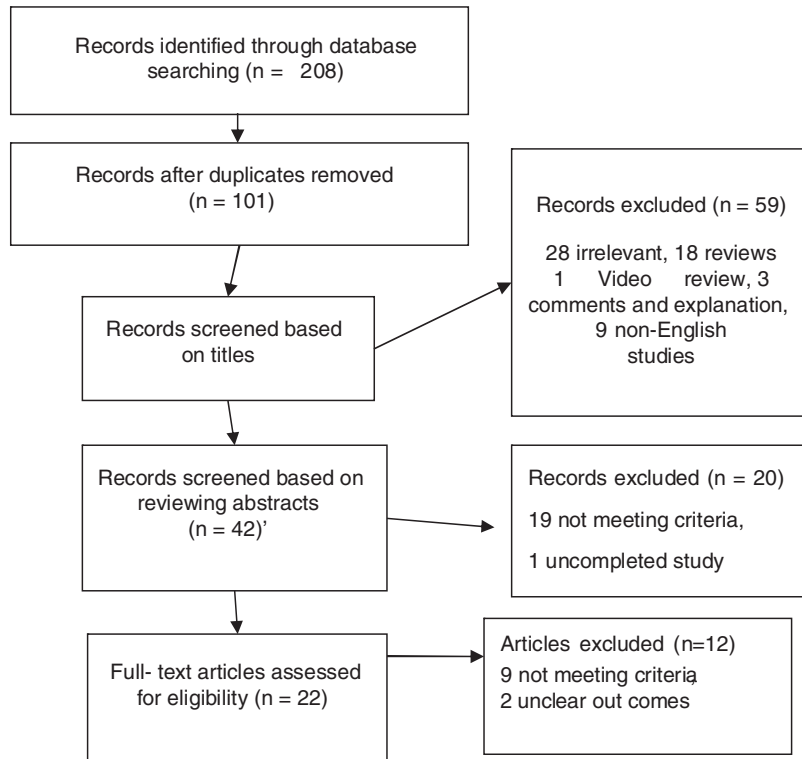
Records identified through database searching (n = 208)

Records after duplicates removed (n = 101)

Records screened based on titles

Records excluded (n = 59)

28 irrelevant, 18 reviews 1 Video review, 3 comments and explanation, 9 non-English studies

Records screened based on reviewing abstracts (n = 42)'

Records excluded (n = 20)

19 not meeting criteria,

1 uncompleted study

Full- text articles assessed for eligibility (n = 22)

Articles excluded (n=12)
9 not meeting criteria,
2 unclear out comes